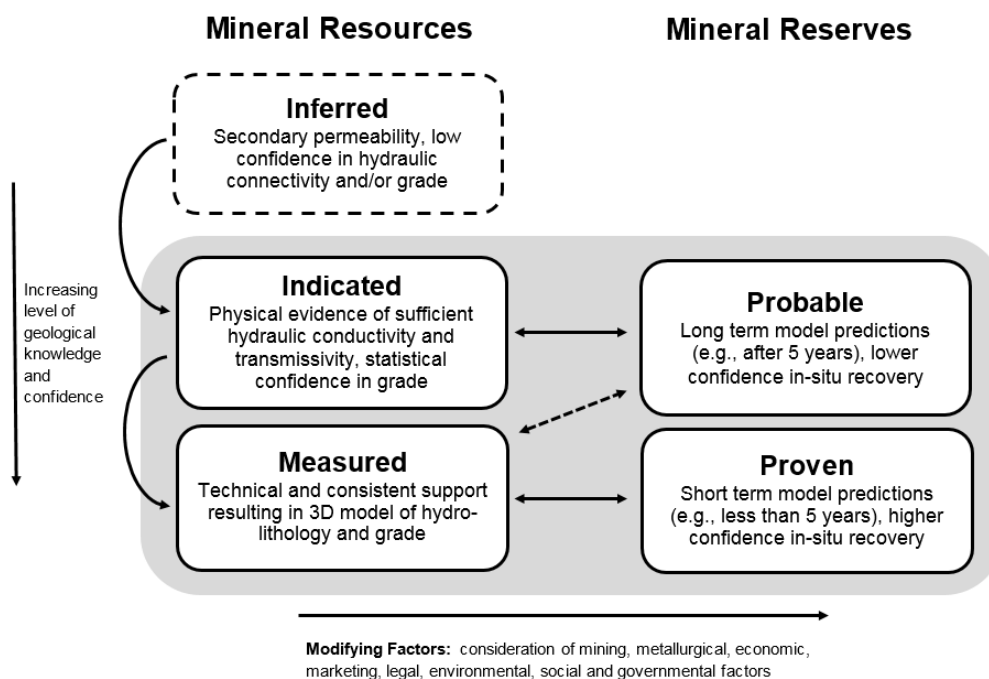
Mineral Resources

Mineral Reserves

Inferred
Secondary permeability, low confidence in hydraulic connectivity and/or grade

Increasing level of geological knowledge and confidence

Indicated
Physical evidence of sufficient hydraulic conductivity and transmissivity, statistical confidence in grade

Probable
Long term model predictions (e.g., after 5 years), lower confidence in-situ recovery

Measured
Technical and consistent support resulting in 3D model of hydrolithology and grade

Proven
Short term model predictions (e.g., less than 5 years), higher confidence in-situ recovery

Modifying Factors: consideration of mining, metallurgical, economic, marketing, legal, environmental, social and governmental factors